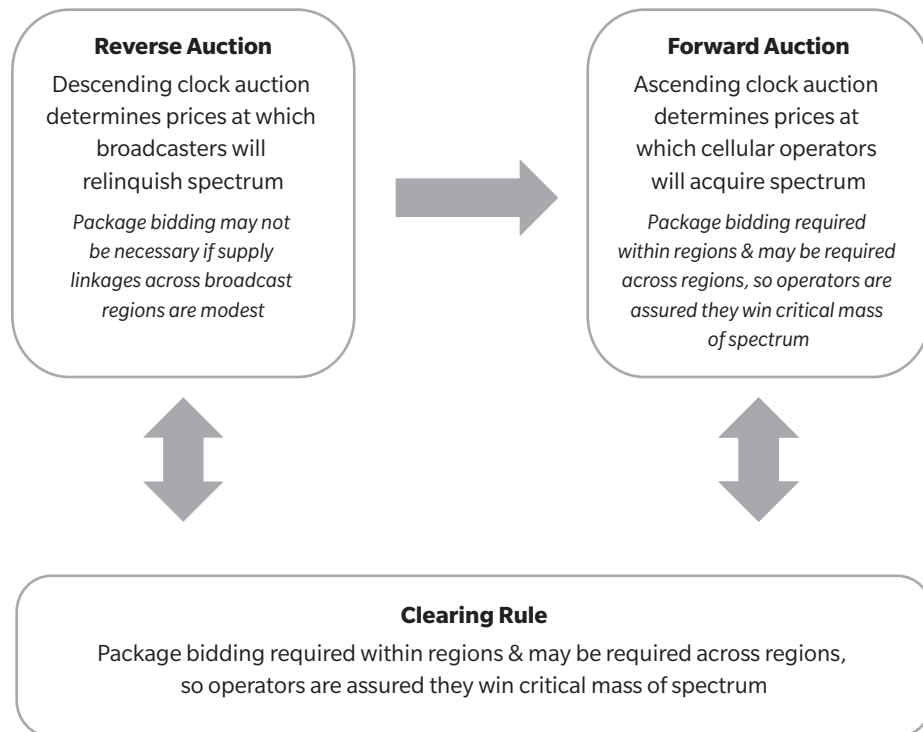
**Reverse Auction**

Descending clock auction determines prices at which broadcasters will relinquish spectrum

*Package bidding may not be necessary if supply linkages across broadcast regions are modest*

**Forward Auction**

Ascending clock auction determines prices at which cellular operators will acquire spectrum

*Package bidding required within regions & may be required across regions, so operators are assured they win critical mass of spectrum*

**Clearing Rule**

Package bidding required within regions & may be required across regions, so operators are assured they win critical mass of spectrum